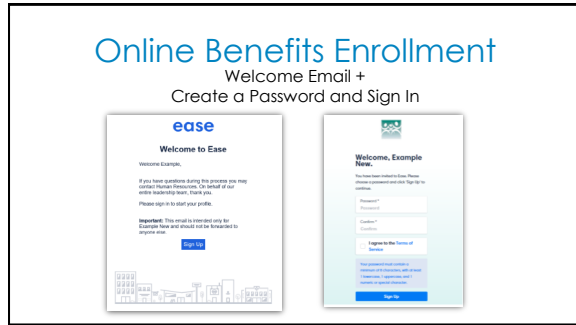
Online Benefits Enrollment
Welcome Email +
Create a Password and Sign In

ease

Welcome to Ease

Welcome Example,

If you have questions during this process you may contact Human Resources. On behalf of our entire leadership team, thank you.

Please sign in to start your profile.

Important: This email is intended only for Example New and should not be forwarded to anyone else.

Sign Up

Welcome, Example New.

You have been invited to Ease. Please choose a password and click Sign Up to continue.

Password*
Password

Confirm*
Confirm

I agree to the Terms of Service

Your password must contain a minimum of 8 characters, with at least 1 lowercase, 1 uppercase, and 1 numeric or special character.

Sign Up